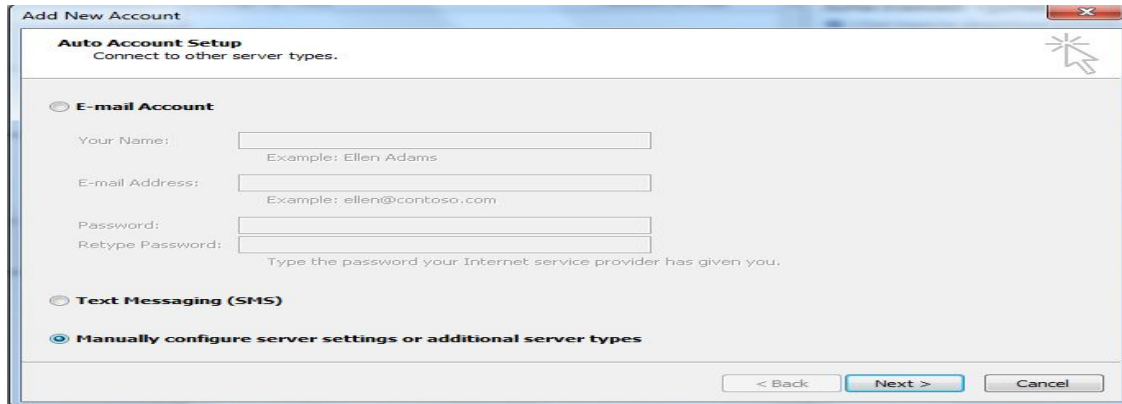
Add New Account

Auto Account Setup
Connect to other server types.

E-mail Account

Your Name:
Example: Ellen Adams

E-mail Address:
Example: ellen@contoso.com

Password:
Retype Password:
Type the password your Internet service provider has given you.

Text Messaging (SMS)

Manually configure server settings or additional server types

< Back
Next >
Cancel